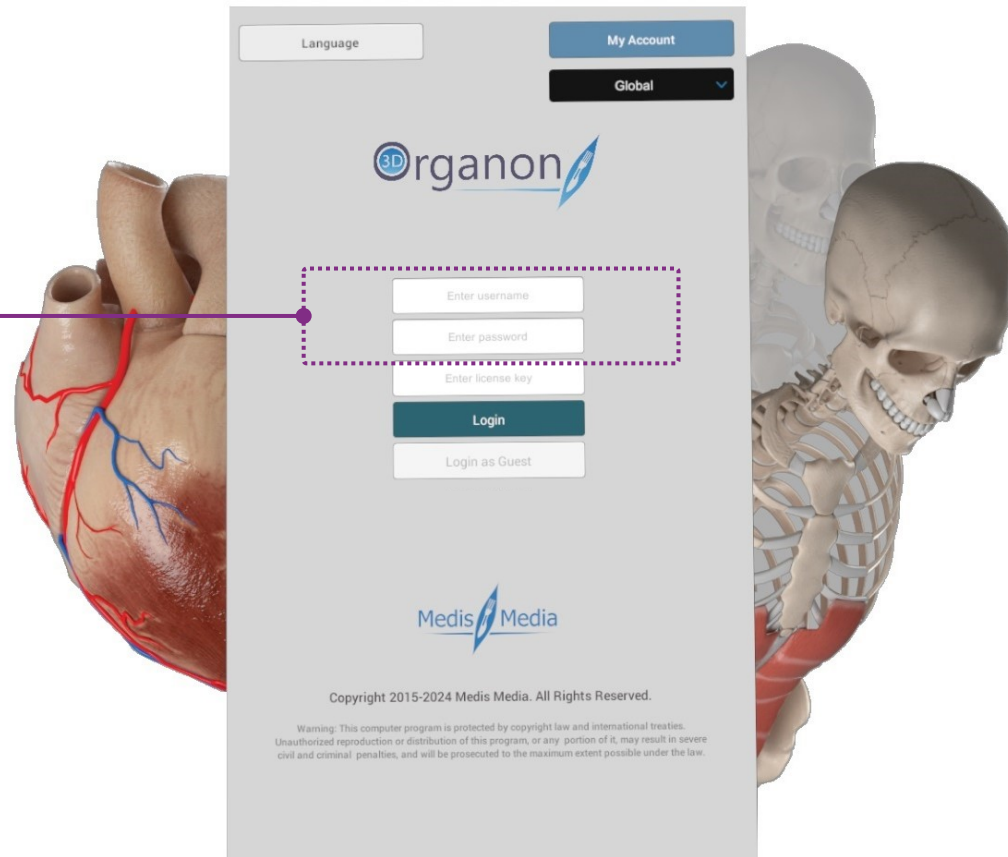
Language

My Account

Global

3D Organon

Enter username

Enter password

Enter license key

Login

Login as Guest

Medis Media

Copyright 2015-2024 Medis Media. All Rights Reserved.

Warning: This computer program is protected by copyright law and international treaties. Unauthorized reproduction or distribution of this program, or any portion of it, may result in severe civil and criminal penalties, and will be prosecuted to the maximum extent possible under the law.